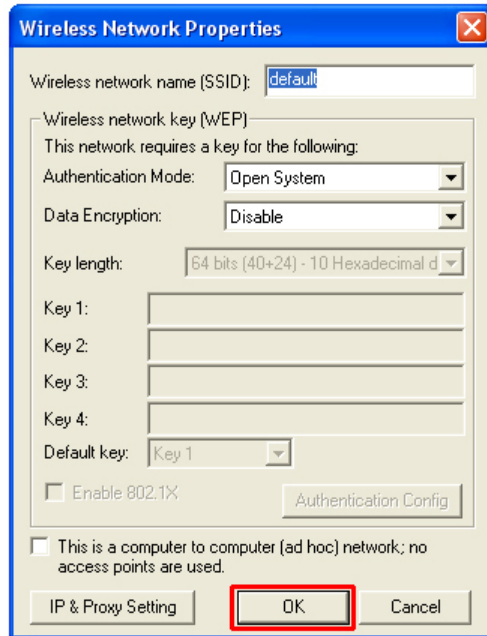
Wireless Network Properties

Wireless network name (SSID): default

Wireless network key (WEP)
This network requires a key for the following:
Authentication Mode: Open System
Data Encryption: Disable

Key length: 64 bits (40+24) - 10 Hexadecimal d

Key 1:
Key 2:
Key 3:
Key 4:
Default key: Key 1

Enable 802.1X
Authentication Config

This is a computer to computer (ad hoc) network; no access points are used.

IP & Proxy Setting
OK
Cancel